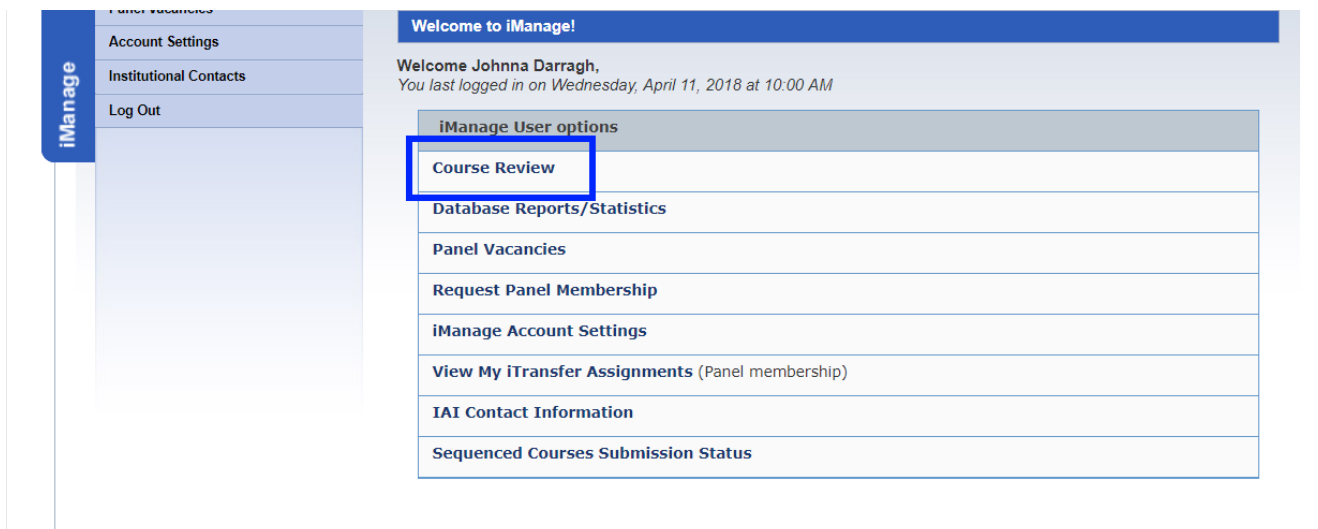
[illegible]
Account Settings
Institutional Contacts
Log Out

iManage

Welcome to iManage!

Welcome Johnna Darragh,
You last logged in on Wednesday, April 11, 2018 at 10:00 AM

iManage User options
Course Review
Database Reports/Statistics
Panel Vacancies
Request Panel Membership
iManage Account Settings
View My iTransfer Assignments (Panel membership)
IAI Contact Information
Sequenced Courses Submission Status